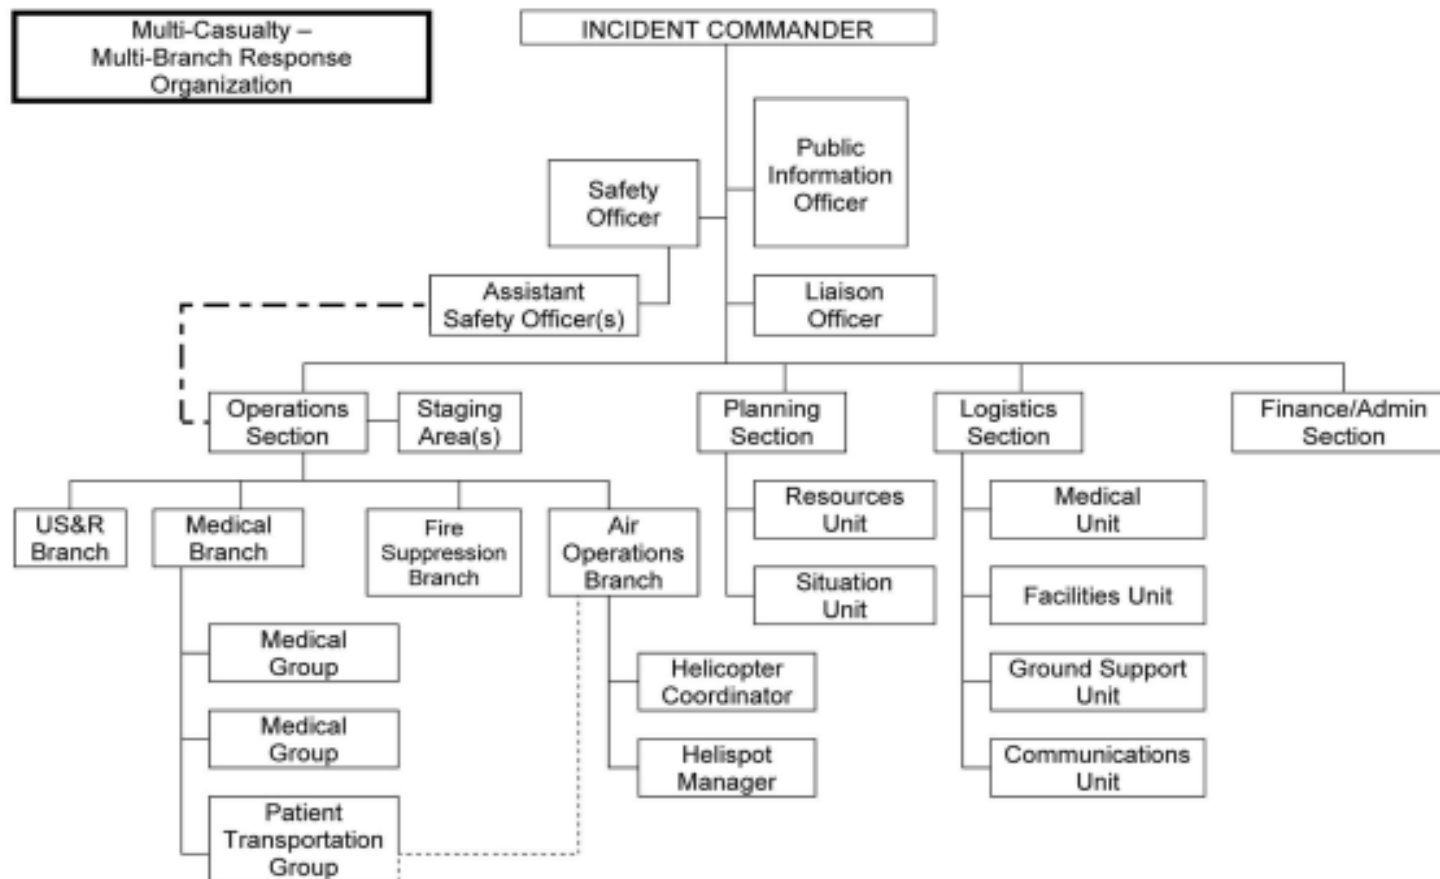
Multi-Casualty – Multi-Branch Response Organization

INCIDENT COMMANDER

Safety Officer

Public Information Officer

Assistant Safety Officer(s)

Liaison Officer

Operations Section

Staging Area(s)

Planning Section

Logistics Section

Finance/Admin Section

US&R Branch

Medical Branch

Fire Suppression Branch

Air Operations Branch

Resources Unit

Situation Unit

Medical Unit

Facilities Unit

Ground Support Unit

Communications Unit

Medical Group

Medical Group

Patient Transportation Group

Helicopter Coordinator

Helispot Manager